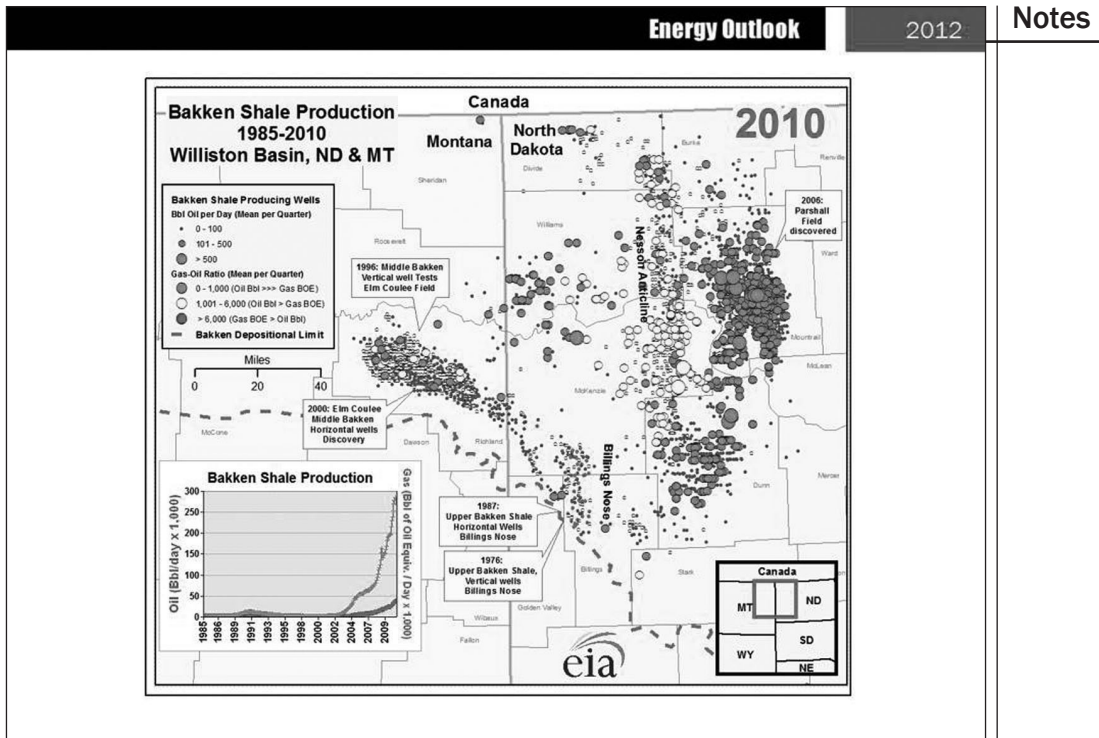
Energy Outlook 2012

Notes

Bakken Shale Production
1985-2010
Williston Basin, ND & MT

Canada

Montana

North Dakota

2010

Burke

Renville

Divide

Sheridan

Williams

Roosevelt

Ward

Mountrail

McLean

McKenzie

McCone

Dawson

Richland

Mercer

Dunn

Billings

Stark

Golden Valley

Wibaux

Fallon

Bakken Shale Producing Wells
Bbl Oil per Day (Mean per Quarter)
0 - 100
101 - 500
> 500
Gas-Oil Ratio (Mean per Quarter)
0 - 1,000 (Oil Bbl >>> Gas BOE)
1,001 - 6,000 (Oil Bbl > Gas BOE)
> 6,000 (Gas BOE > Oil Bbl)
Bakken Depositional Limit

Miles
0 20 40

2006: Parshall Field discovered

Nesson Anticline

1996: Middle Bakken Vertical well Tests Elm Coulee Field

2000: Elm Coulee Middle Bakken Horizontal wells Discovery

Billings Nose

1987: Upper Bakken Shale Horizontal Wells Billings Nose

1976: Upper Bakken Shale, Vertical wells Billings Nose

Bakken Shale Production

Oil (Bbl/day x 1,000)

Gas (Bbl of Oil Equiv. / Day x 1,000)

300
250
200
150
100
50
0

1985 1987 1989 1991 1993 1995 1997 1999 2001 2002 2004 2006 2009

Canada
MT
ND
SD
WY
NE

eia